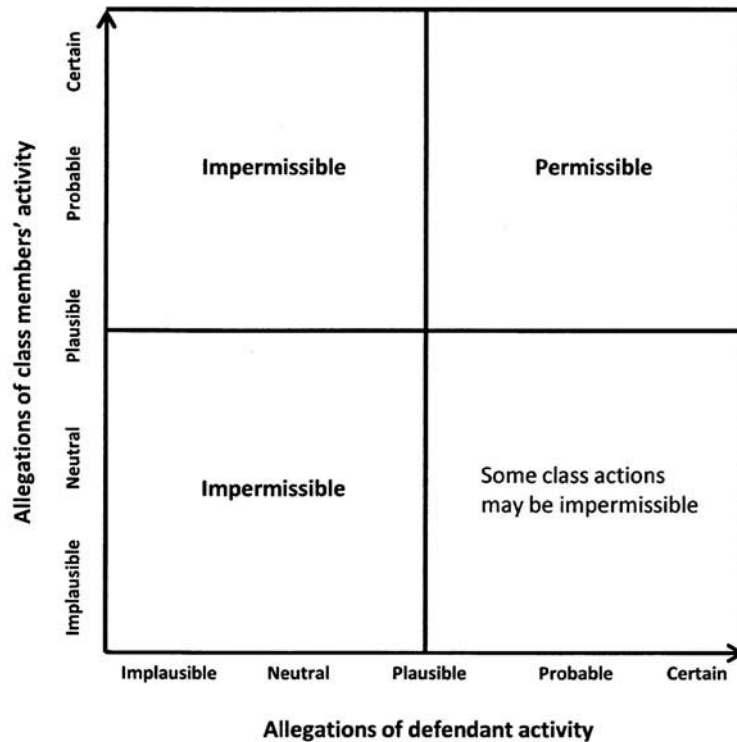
Allegations of class members' activity

Certain
Probable
Plausible
Neutral
Implausible

Impermissible

Permissible

Impermissible

Some class actions may be impermissible

Implausible
Neutral
Plausible
Probable
Certain

Allegations of defendant activity